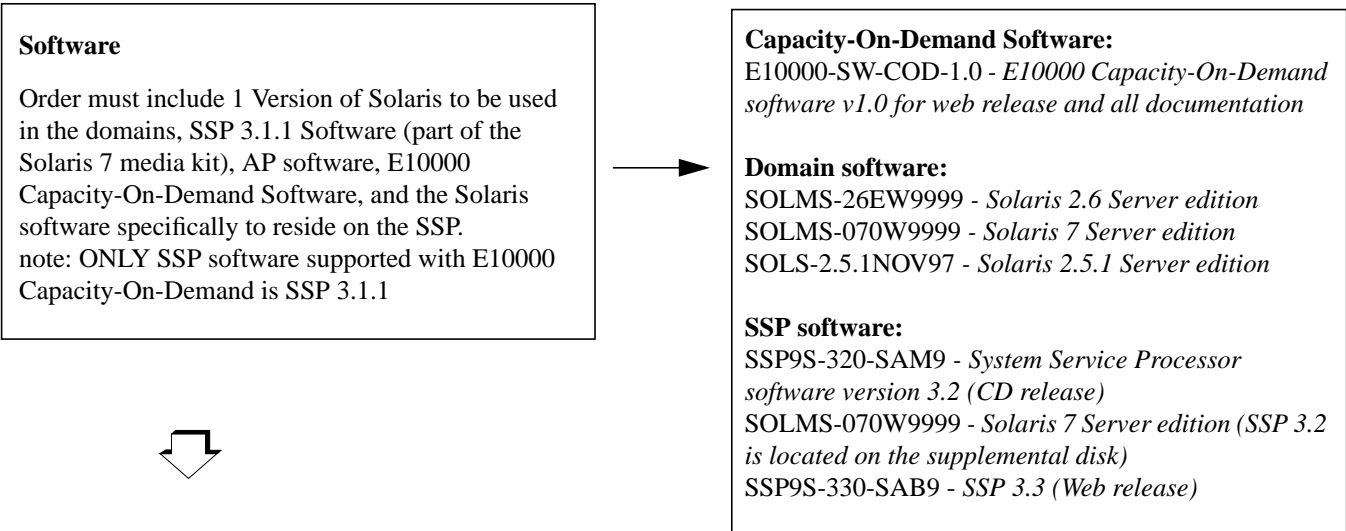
**Software**

Order must include 1 Version of Solaris to be used in the domains, SSP 3.1.1 Software (part of the Solaris 7 media kit), AP software, E10000 Capacity-On-Demand Software, and the Solaris software specifically to reside on the SSP.
note: ONLY SSP software supported with E10000 Capacity-On-Demand is SSP 3.1.1

**Capacity-On-Demand Software:**
E10000-SW-COD-1.0 - *E10000 Capacity-On-Demand software v1.0 for web release and all documentation*

**Domain software:**
SOLMS-26EW9999 - *Solaris 2.6 Server edition*
SOLMS-070W9999 - *Solaris 7 Server edition*
SOLS-2.5.1NOV97 - *Solaris 2.5.1 Server edition*

**SSP software:**
SSP9S-320-SAM9 - *System Service Processor software version 3.2 (CD release)*
SOLMS-070W9999 - *Solaris 7 Server edition (SSP 3.2 is located on the supplemental disk)*
SSP9S-330-SAB9 - *SSP 3.3 (Web release)*